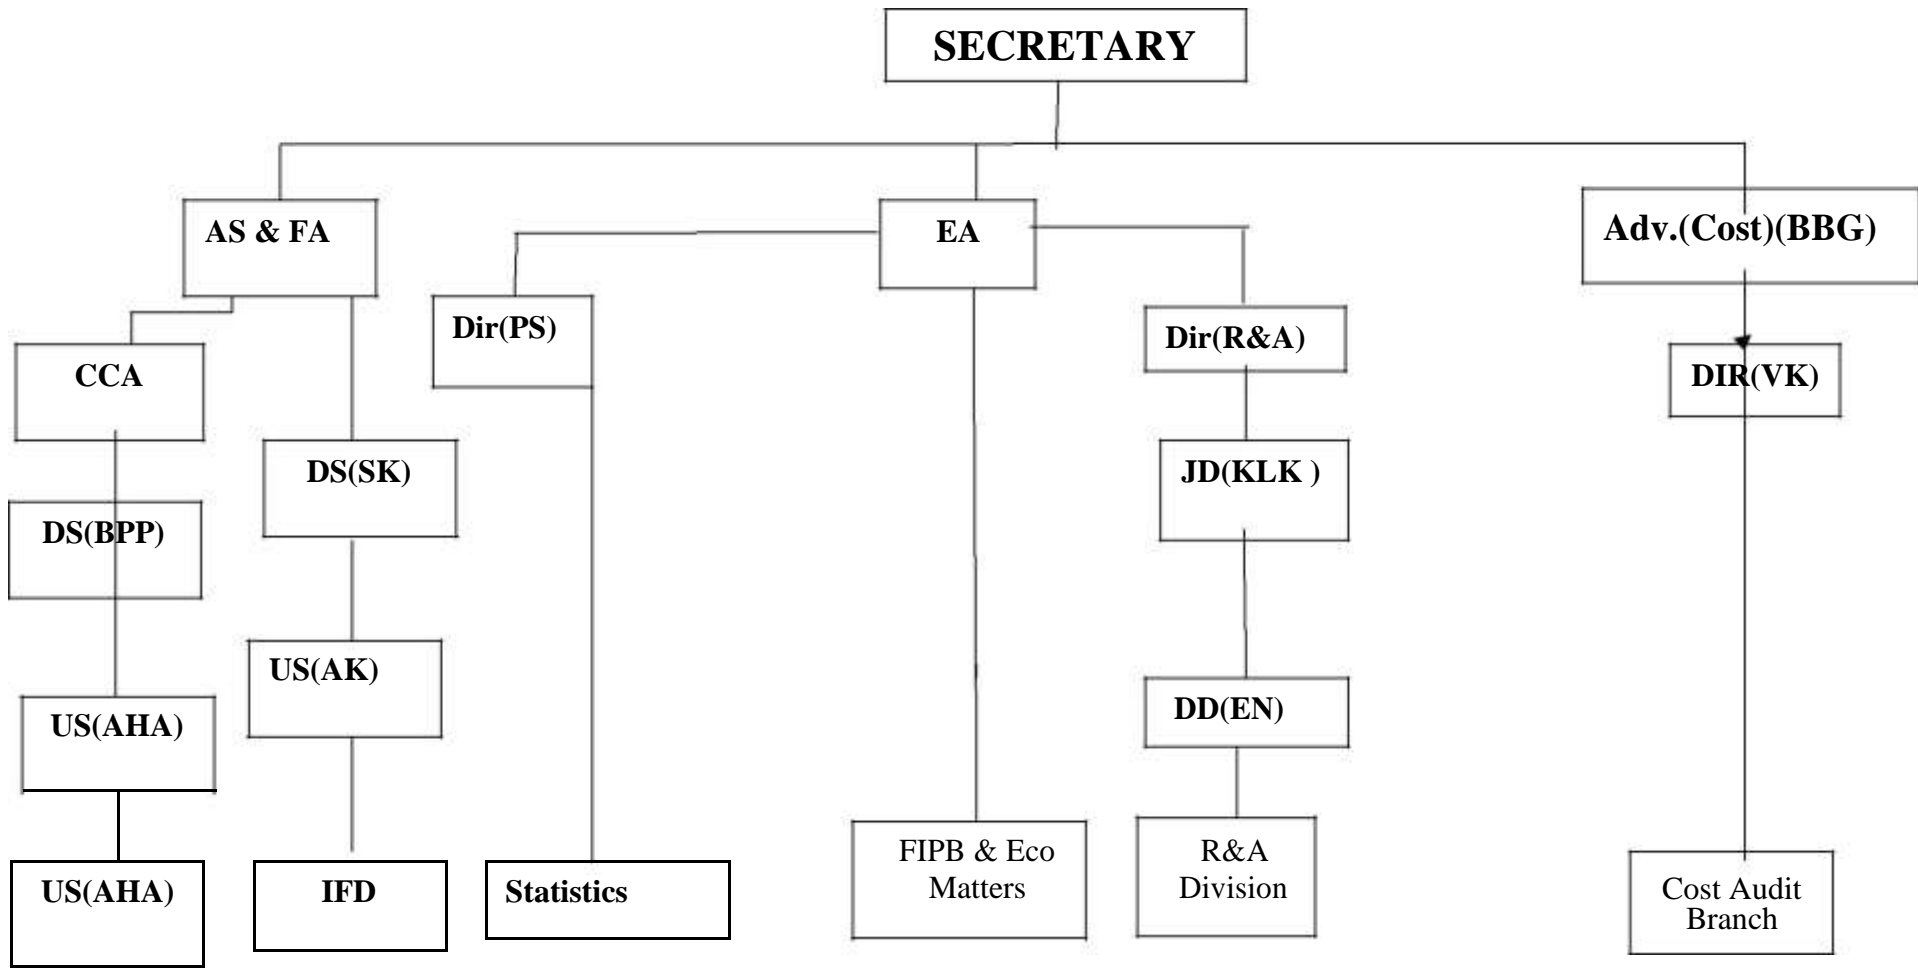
SECRETARY

AS & FA

EA

Adv.(Cost)(BBG)

Dir(PS)

Dir(R&A)

DIR(VK)

CCA

DS(SK)

JD(KLK )

DS(BPP)

US(AK)

DD(EN)

US(AHA)

US(AHA)

IFD

Statistics

FIPB & Eco Matters

R&A Division

Cost Audit Branch